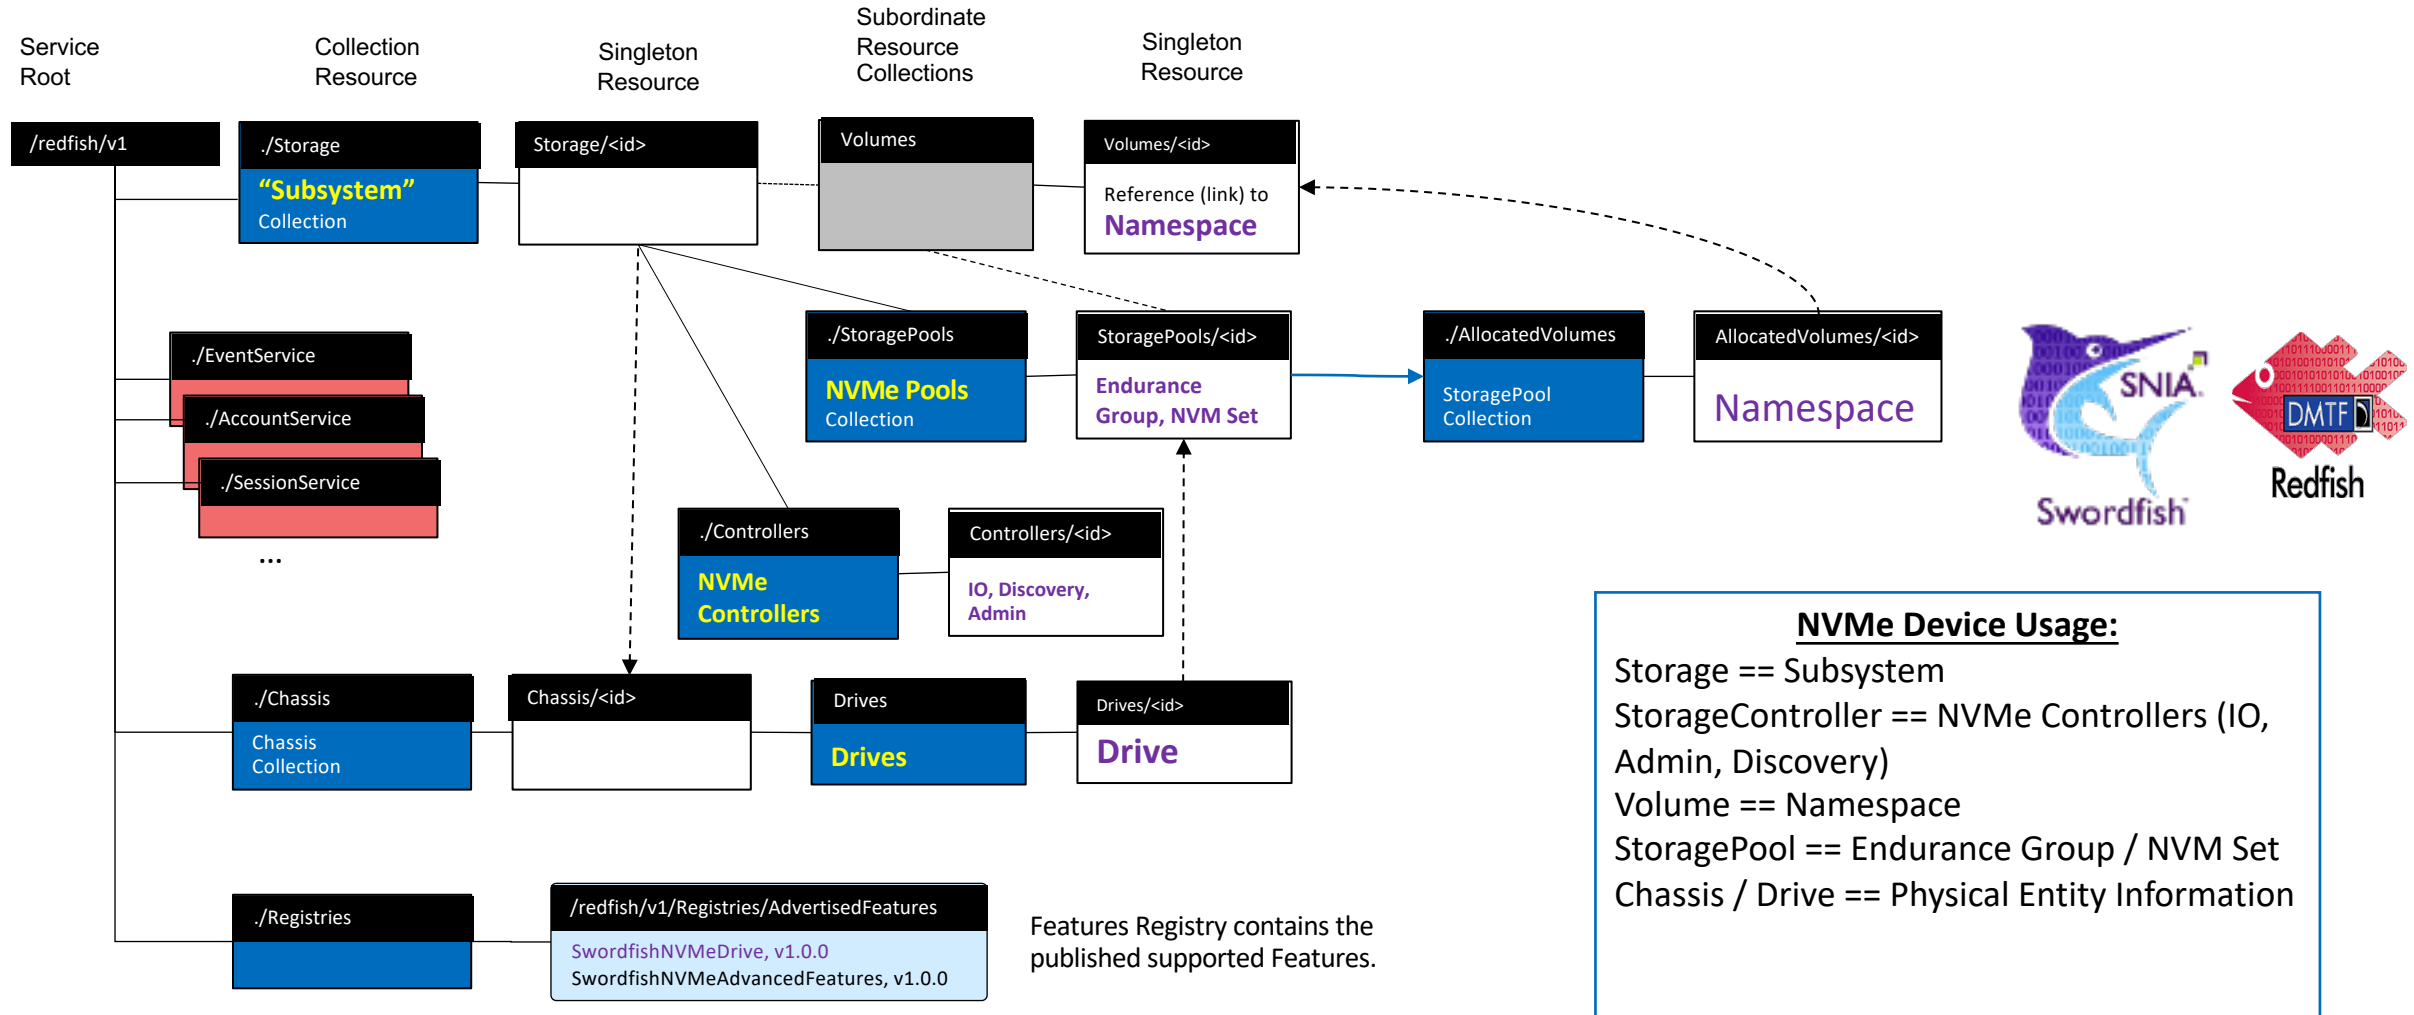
Service Root

Collection Resource

Singleton Resource

Subordinate Resource Collections

Singleton Resource

/redfish/v1

./Storage
“Subsystem”
Collection

Storage/<id>

Volumes

Volumes/<id>
Reference (link) to
Namespace

./EventService

./AccountService

./SessionService

...

./StoragePools
NVMe Pools
Collection

StoragePools/<id>
Endurance Group, NVM Set

./AllocatedVolumes
StoragePool Collection

AllocatedVolumes/<id>
Namespace

SNIA
Swordfish

DMTF
Redfish

./Controllers
NVMe Controllers

Controllers/<id>
IO, Discovery, Admin

./Chassis
Chassis Collection

Chassis/<id>

Drives
Drives

Drives/<id>
Drive

./Registries

/redfish/v1/Registries/AdvertisedFeatures
SwordfishNVMeDrive, v1.0.0
SwordfishNVMeAdvancedFeatures, v1.0.0

Features Registry contains the published supported Features.

NVMe Device Usage:
Storage == Subsystem
StorageController == NVMe Controllers (IO, Admin, Discovery)
Volume == Namespace
StoragePool == Endurance Group / NVM Set
Chassis / Drive == Physical Entity Information